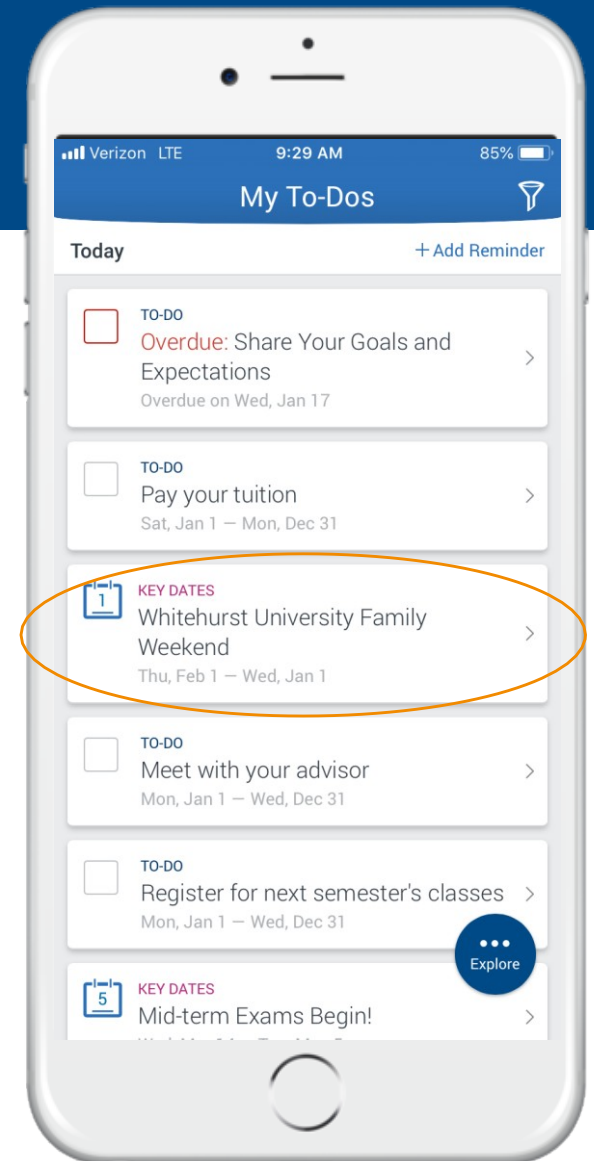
Verizon LTE 9:29 AM 85%

My To-Dos

Today

+ Add Reminder

TO-DO
Overdue: Share Your Goals and Expectations
Overdue on Wed, Jan 17

TO-DO
Pay your tuition
Sat, Jan 1 — Mon, Dec 31

1
KEY DATES
Whitehurst University Family Weekend
Thu, Feb 1 — Wed, Jan 1

TO-DO
Meet with your advisor
Mon, Jan 1 — Wed, Dec 31

TO-DO
Register for next semester's classes
Mon, Jan 1 — Wed, Dec 31

Explore

5
KEY DATES
Mid-term Exams Begin!
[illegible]